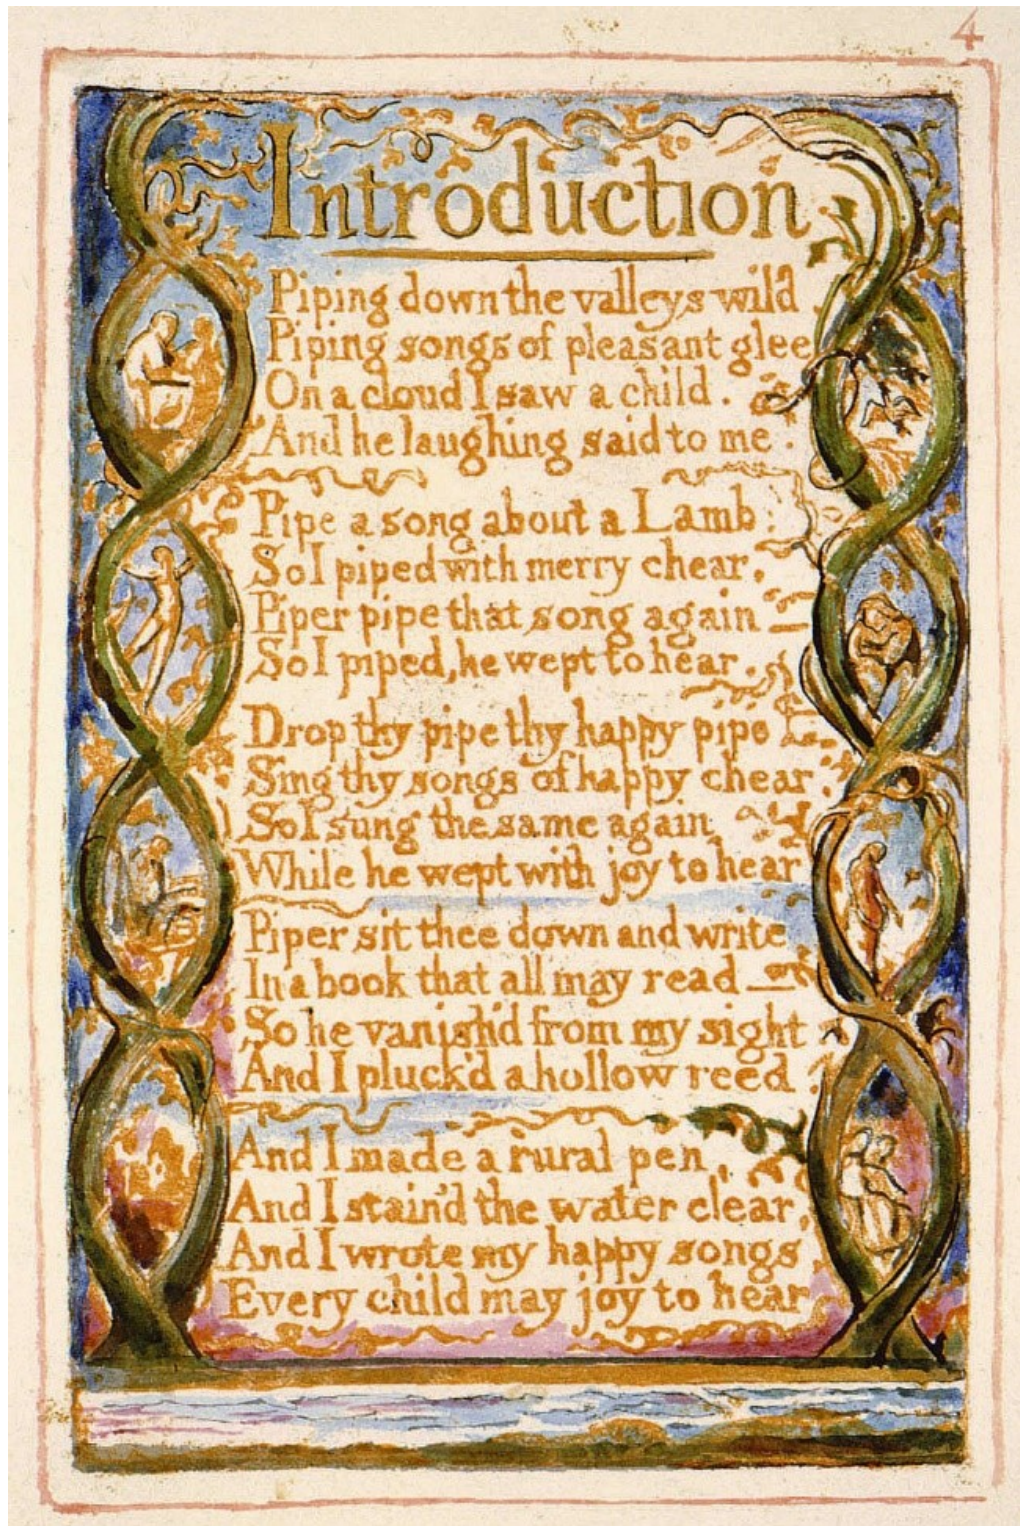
4

Introduction

Piping down the valleys wild
Piping songs of pleasant glee
On a cloud I saw a child.
And he laughing said to me.

Pipe a song about a Lamb:
So I piped with merry chear,
Piper pipe that song again
So I piped, he wept to hear.

Drop thy pipe thy happy pipe
Sing thy songs of happy chear.
So I sung the same again
While he wept with joy to hear

Piper sit thee down and write
In a book that all may read
So he vanish'd from my sight
And I pluck'd a hollow reed.

And I made a rural pen,
And I stain'd the water clear,
And I wrote my happy songs
Every child may joy to hear